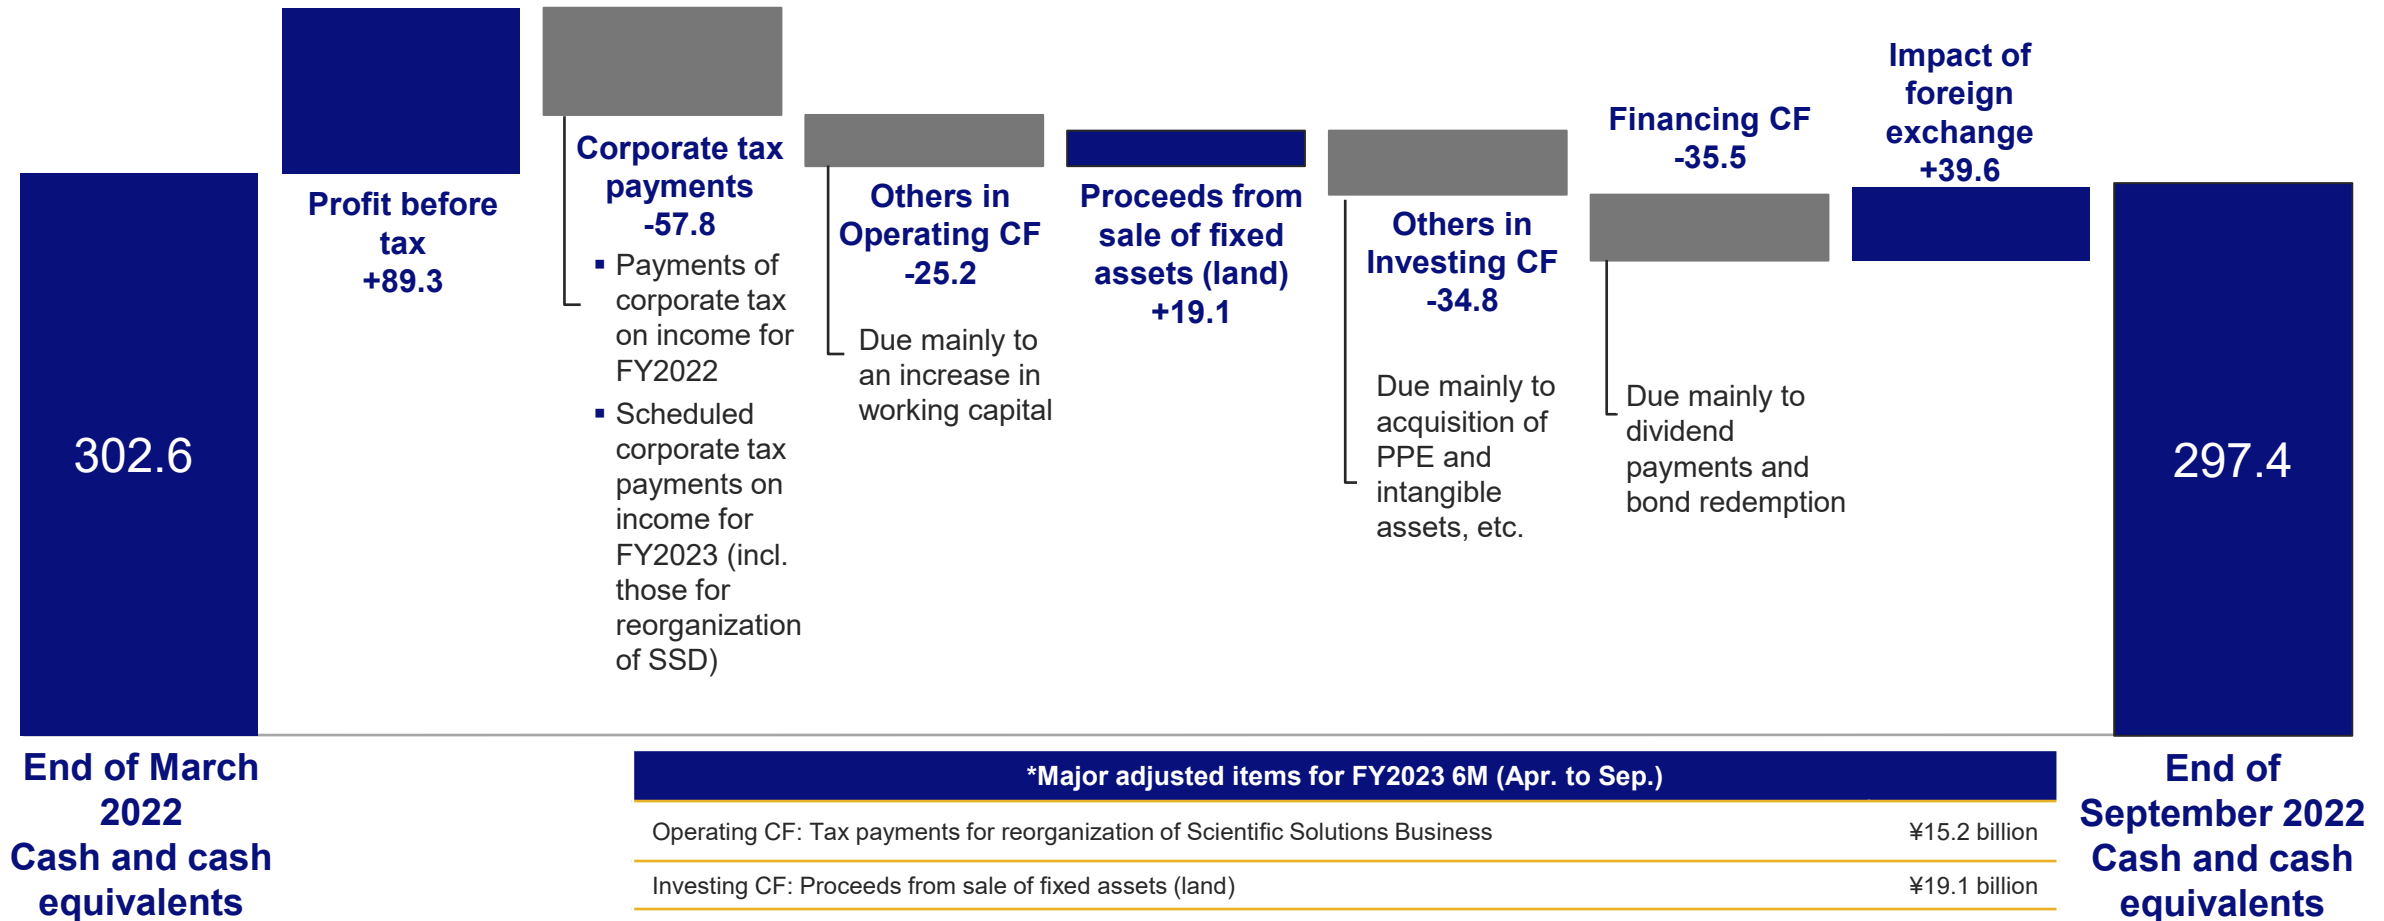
302.6

Profit before tax
+89.3

Corporate tax payments
-57.8

- Payments of corporate tax on income for FY2022
- Scheduled corporate tax payments on income for FY2023 (incl. those for reorganization of SSD)

Others in Operating CF
-25.2

Due mainly to an increase in working capital

Proceeds from sale of fixed assets (land)
+19.1

Others in Investing CF
-34.8

Due mainly to acquisition of PPE and intangible assets, etc.

Financing CF
-35.5

Due mainly to dividend payments and bond redemption

Impact of foreign exchange
+39.6

297.4

End of March 2022
Cash and cash equivalents

End of September 2022
Cash and cash equivalents

| *Major adjusted items for FY2023 6M (Apr. to Sep.) | |
|---|---|
| Operating CF: Tax payments for reorganization of Scientific Solutions Business | ¥15.2 billion |
| Investing CF: Proceeds from sale of fixed assets (land) | ¥19.1 billion |